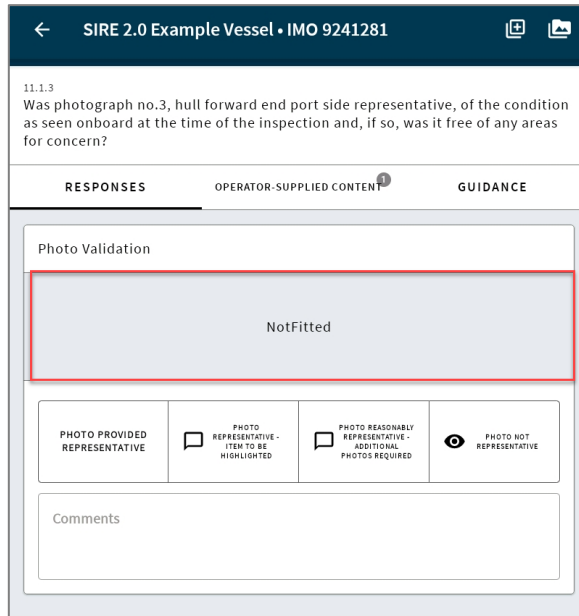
← SIRE 2.0 Example Vessel • IMO 9241281

11.1.3
Was photograph no.3, hull forward end port side representative, of the condition as seen onboard at the time of the inspection and, if so, was it free of any areas for concern?

RESPONSES | OPERATOR-SUPPLIED CONTENT 1 | GUIDANCE

Photo Validation

NotFitted

PHOTO PROVIDED REPRESENTATIVE | PHOTO REPRESENTATIVE - ITEM TO BE HIGHLIGHTED | PHOTO REASONABLY REPRESENTATIVE - ADDITIONAL PHOTOS REQUIRED | PHOTO NOT REPRESENTATIVE

Comments